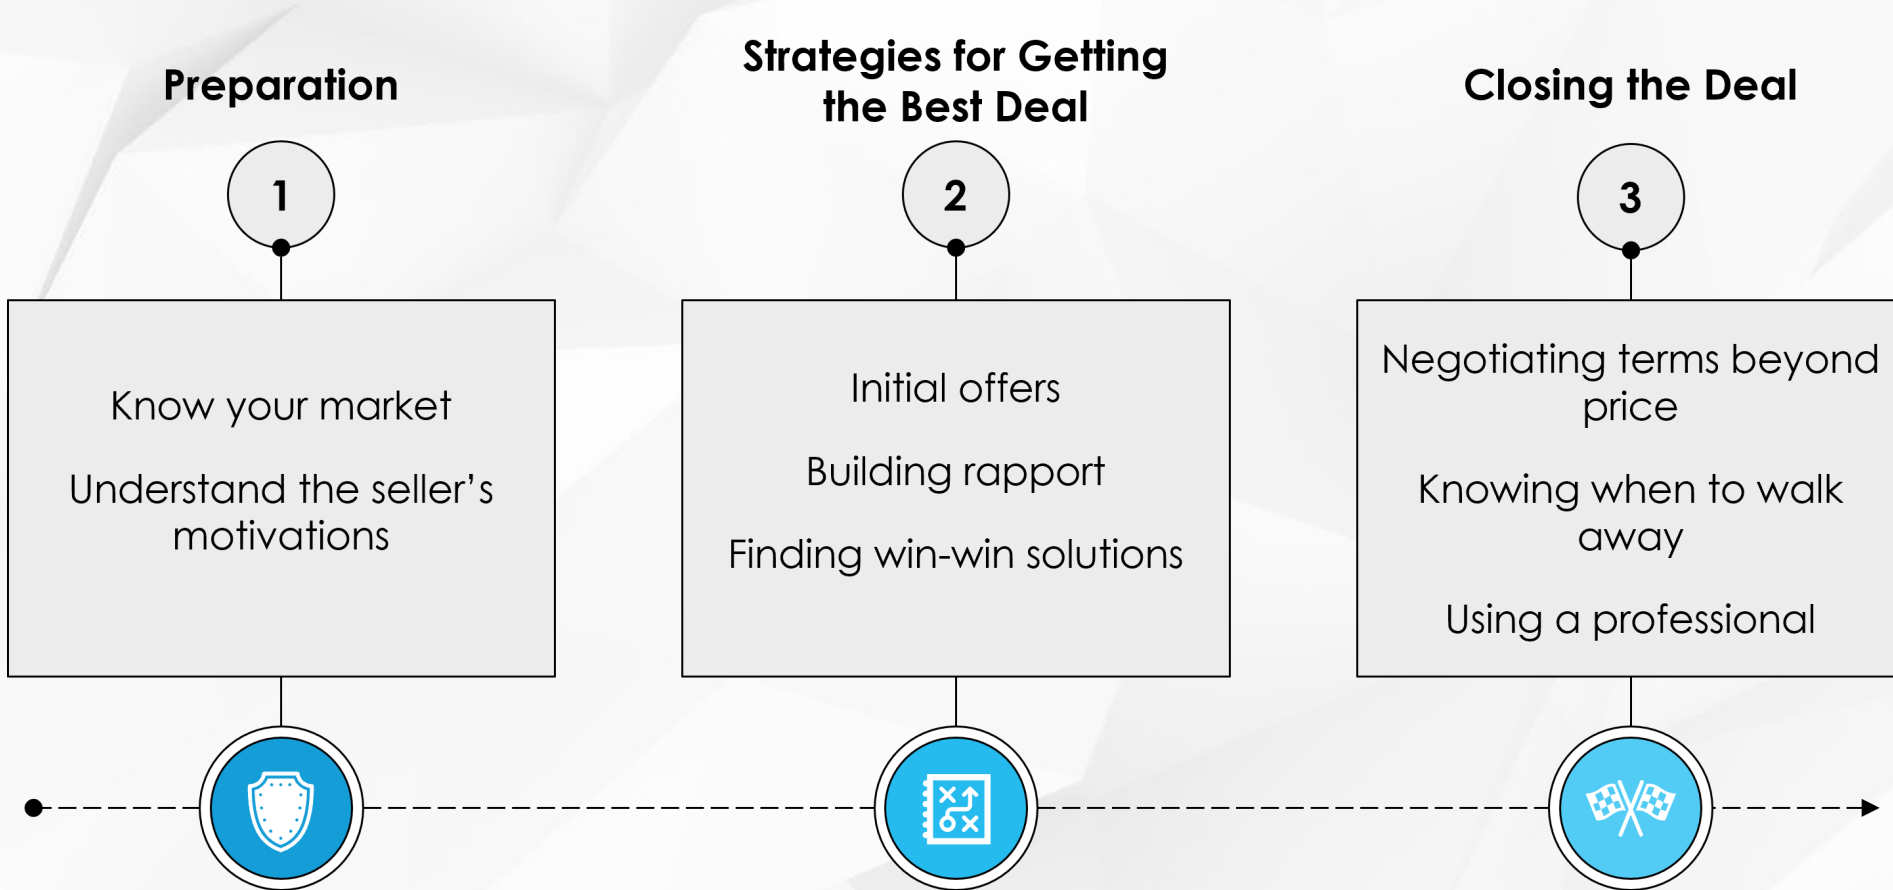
Preparation

1

Know your market

Understand the seller’s motivations

Strategies for Getting the Best Deal

2

Initial offers

Building rapport

Finding win-win solutions

Closing the Deal

3

Negotiating terms beyond price

Knowing when to walk away

Using a professional